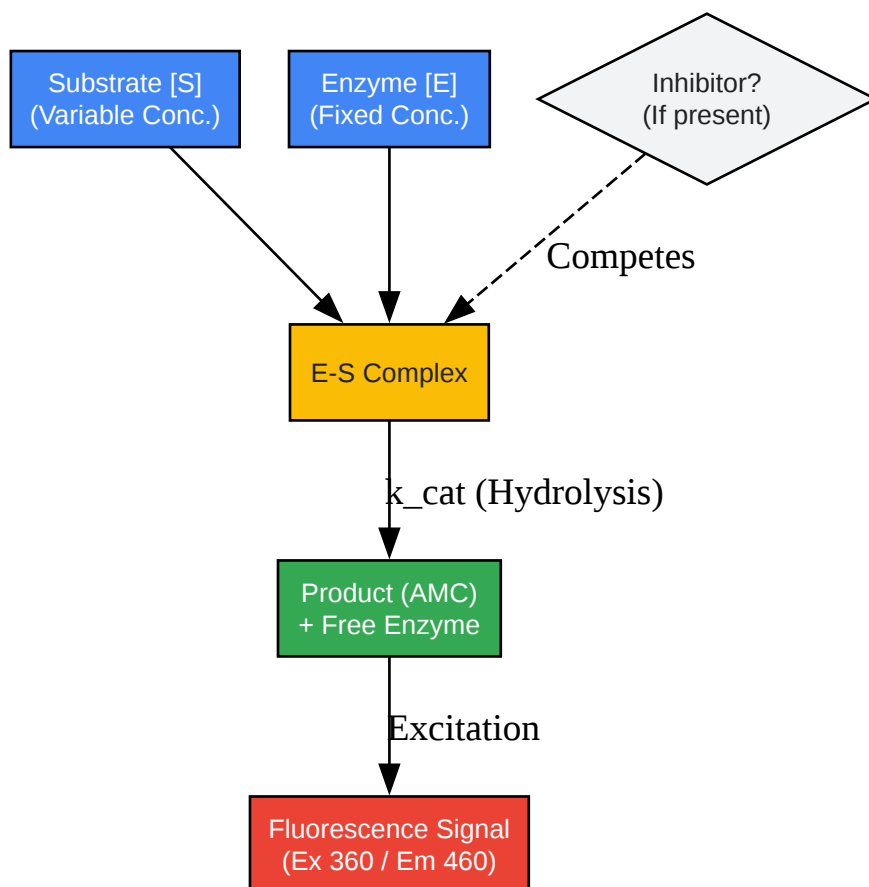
Substrate [S]
(Variable Conc.)

Enzyme [E]
(Fixed Conc.)

Inhibitor?
(If present)

Competes

E-S Complex

k_cat (Hydrolysis)

Product (AMC)
+ Free Enzyme

Excitation

Fluorescence Signal
(Ex 360 / Em 460)